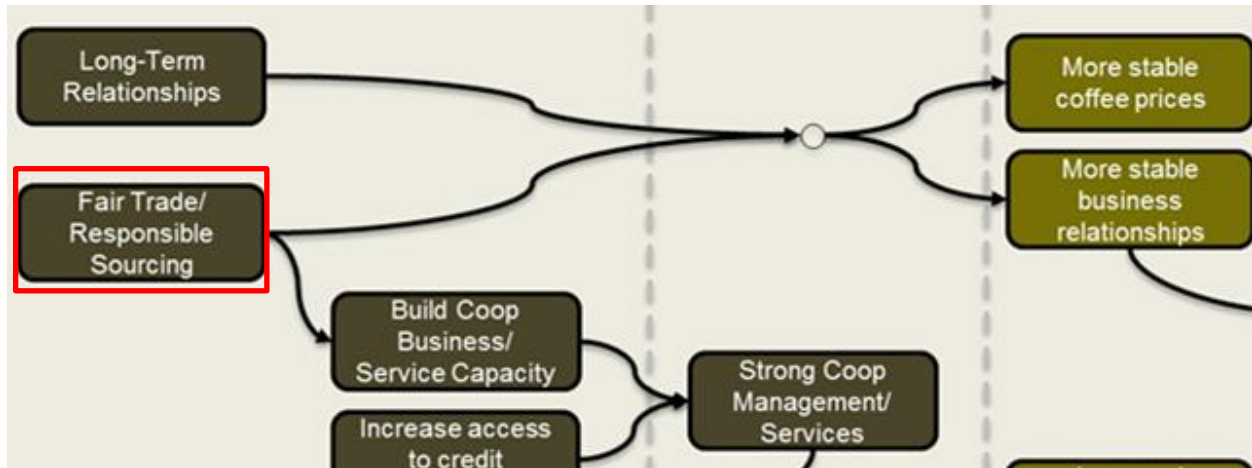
Long-Term Relationships

Fair Trade/ Responsible Sourcing

Build Coop Business/ Service Capacity

Increase access to credit

Strong Coop Management/ Services

More stable coffee prices

More stable business relationships